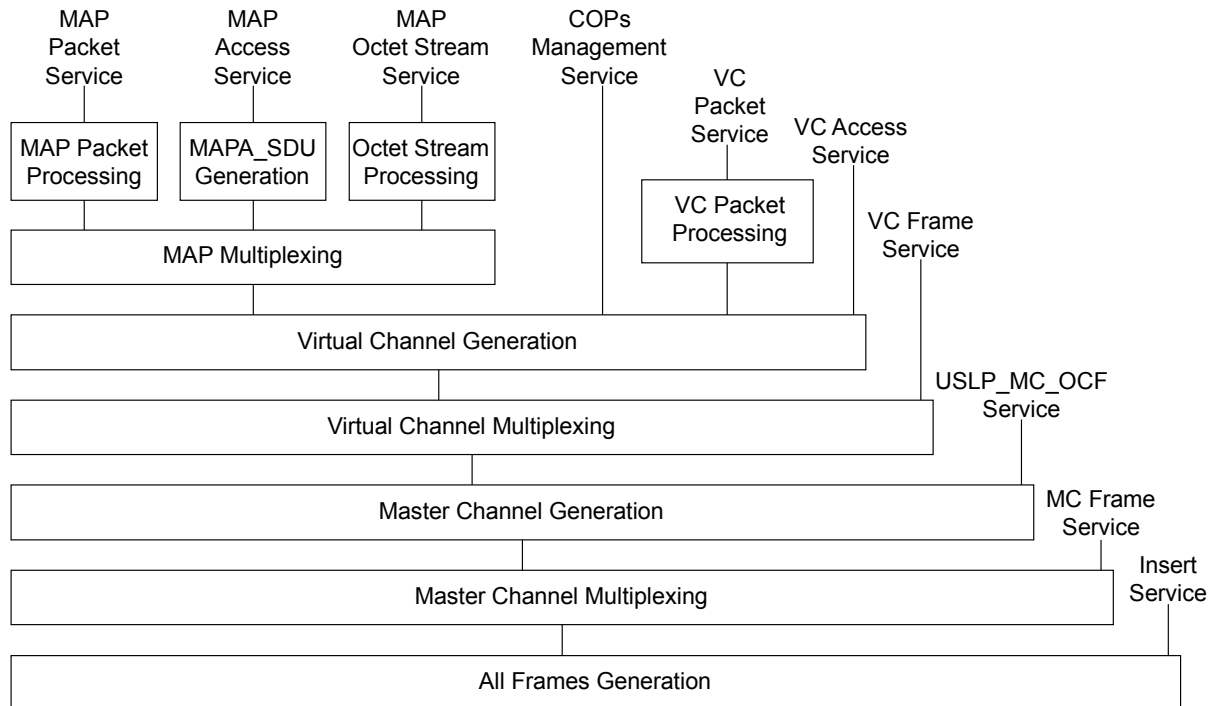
MAP Packet Service

MAP Access Service

MAP Octet Stream Service

COPs Management Service

VC Packet Service

VC Access Service

MAP Packet Processing

MAPA_SDU Generation

Octet Stream Processing

VC Packet Processing

VC Frame Service

MAP Multiplexing

Virtual Channel Generation

USLP_MC_OCF Service

Virtual Channel Multiplexing

MC Frame Service

Master Channel Generation

Insert Service

Master Channel Multiplexing

All Frames Generation